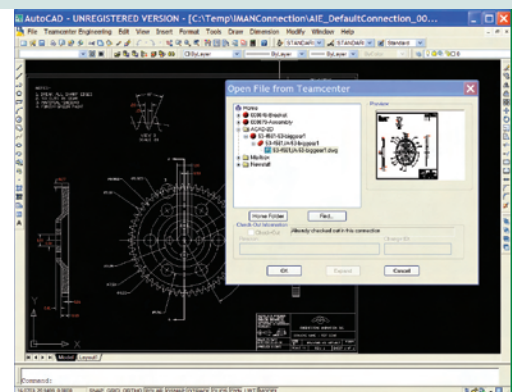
AutoCAD - UNREGISTERED VERSION - [C:\Temp\IMANConnection\AIE_DefaultConnection_00...

File Teamcenter Engineering Edit View Insert Format Tools Draw Dimension Modify Window Help

ByLayer

ByLayer

Standard

Open File from Teamcenter

Homes

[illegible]

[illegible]

ACAD-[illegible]

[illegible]

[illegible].dwg

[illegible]

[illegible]

Preview

Home Folder

Find...

Check Out Information

Already checked out in this connection

OK

Cancel

Model

Layout1

Command: